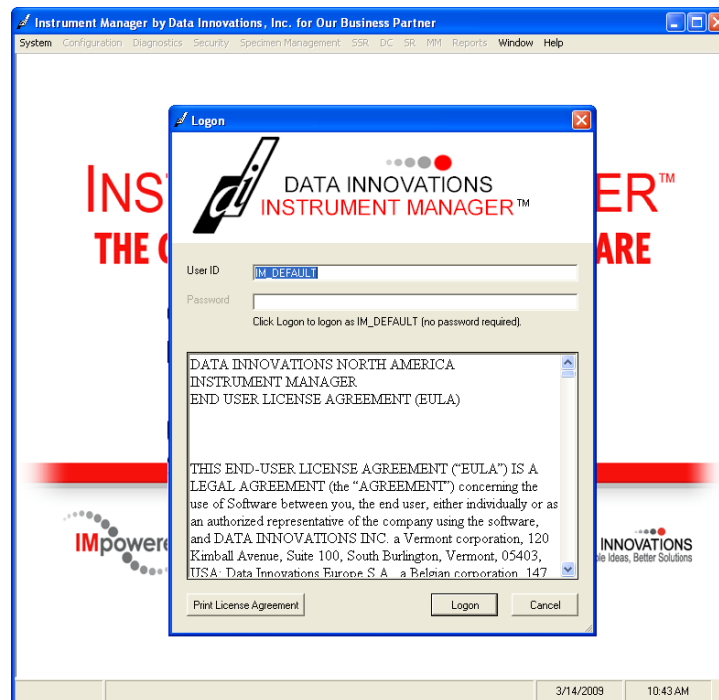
Instrument Manager by Data Innovations, Inc. for Our Business Partner

System Configuration Diagnostics Security Specimen Management SSR DC SR MM Reports Window Help

INS ER™
THE C ARE

Logon

DATA INNOVATIONS
INSTRUMENT MANAGER™

User ID IM_DEFAULT

Password

Click Logon to logon as IM_DEFAULT (no password required).

DATA INNOVATIONS NORTH AMERICA
INSTRUMENT MANAGER
END USER LICENSE AGREEMENT (EULA)

THIS END-USER LICENSE AGREEMENT ("EULA") IS A LEGAL AGREEMENT (the "AGREEMENT") concerning the use of Software between you, the end user, either individually or as an authorized representative of the company using the software, and DATA INNOVATIONS INC. a Vermont corporation, 120 Kimball Avenue, Suite 100, South Burlington, Vermont, 05403, USA; Data Innovations Europe S.A., a Belgian corporation, 147

Print License Agreement

Logon

Cancel

IMpowere

INNOVATIONS
ble Ideas, Better Solutions

3/14/2009

10:43 AM